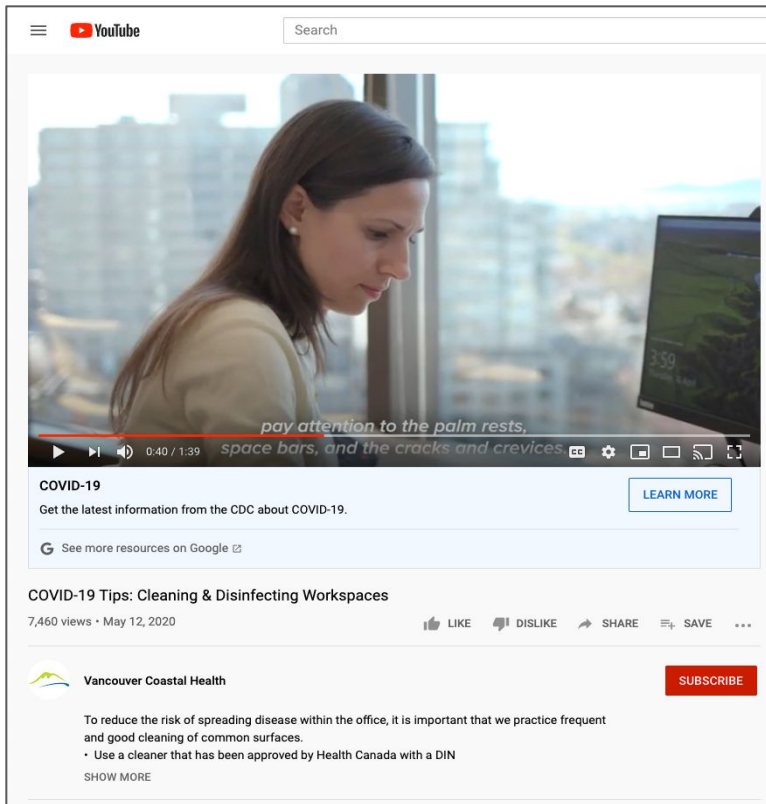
YouTube

Search

pay attention to the palm rests, space bars, and the cracks and crevices

3:59

0:40 / 1:39

COVID-19

Get the latest information from the CDC about COVID-19.

LEARN MORE

See more resources on Google

COVID-19 Tips: Cleaning & Disinfecting Workspaces

7,460 views • May 12, 2020

LIKE DISLIKE SHARE SAVE

Vancouver Coastal Health

SUBSCRIBE

To reduce the risk of spreading disease within the office, it is important that we practice frequent and good cleaning of common surfaces.

• Use a cleaner that has been approved by Health Canada with a DIN

SHOW MORE